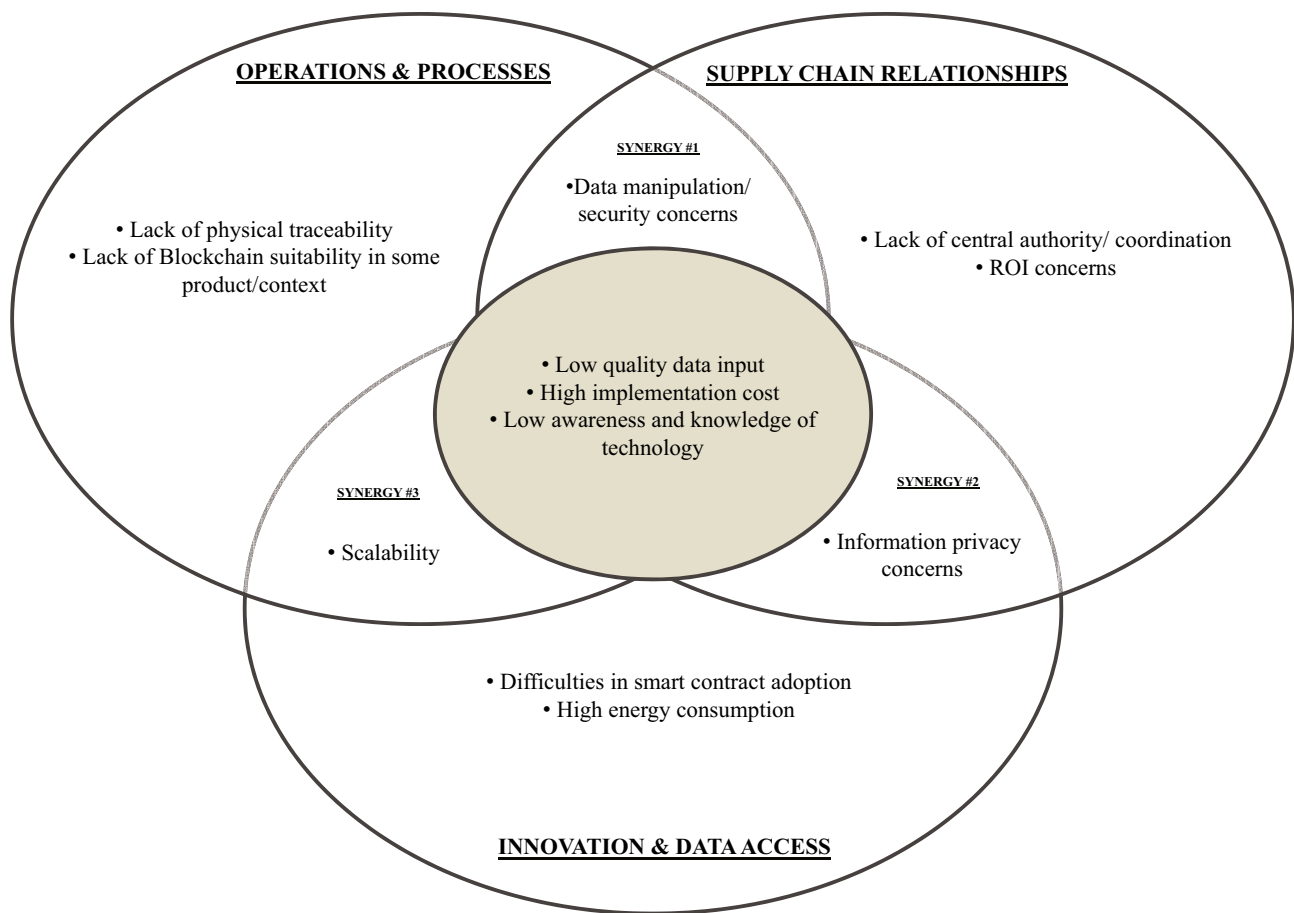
OPERATIONS & PROCESSES

SUPPLY CHAIN RELATIONSHIPS

SYNERGY #1

•Data manipulation/ security concerns

• Lack of physical traceability
• Lack of Blockchain suitability in some product/context

• Lack of central authority/ coordination
• ROI concerns

• Low quality data input
• High implementation cost
• Low awareness and knowledge of technology

SYNERGY #3

• Scalability

SYNERGY #2

• Information privacy concerns

• Difficulties in smart contract adoption
• High energy consumption

INNOVATION & DATA ACCESS